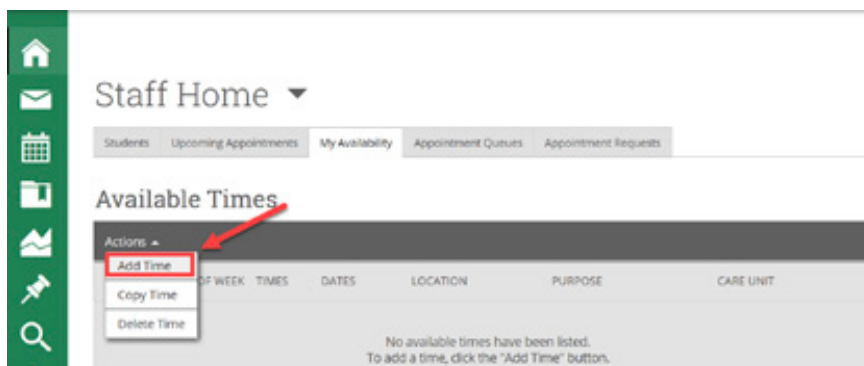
Staff Home ▾

Students | Upcoming Appointments | My Availability | Appointment Queues | Appointment Requests

Available Times

Actions ▴

Add Time

Copy Time

Delete Time

OF WEEK | TIMES | DATES | LOCATION | PURPOSE | CARE UNIT

No available times have been listed.
To add a time, click the "Add Time" button.